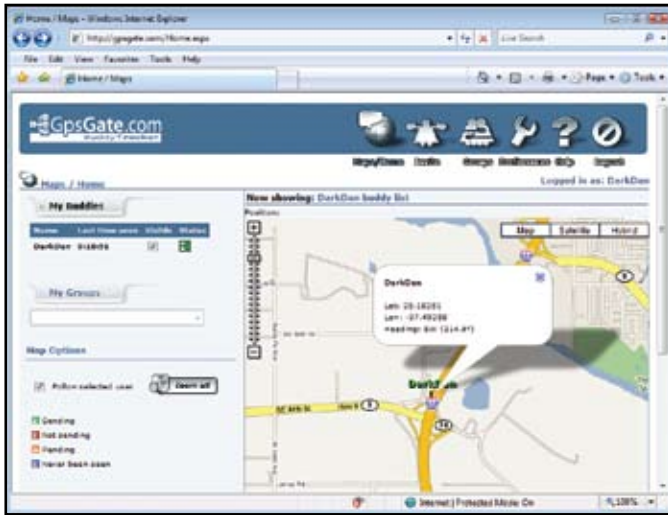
Home / Maps - Windows Internet Explorer

http://gpsgate.com/Home.aspx

Live Search

File Edit View Favorites Tools Help

Home / Maps

Page Tools

GpsGate.com

Maps/Home Trails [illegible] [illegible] Help Logout

Maps / Home

Logged in as: DarkDan

My Buddies

Name Last time seen Visible Status

DarkDan 0:18:01

My Groups

Map Options

Follow selected user

Zoom all

Sending

Not sending

Pending

Never been seen

Now showing: DarkDan buddy list

Position

Map Satellite Hybrid

DarkDan

Lat: 35.18251

Lon: -97.49288

Heading: S/n (214.9°)

DarkDan

SE 4th St

Internet | Protected Mode: On

100%